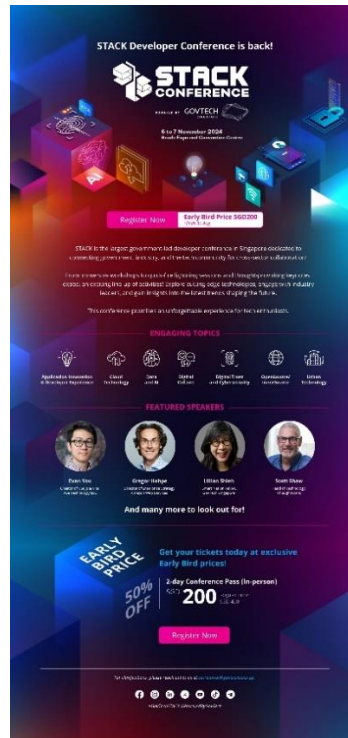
STACK Developer Conference is back!

STACK CONFERENCE

ORGANISED BY GOVTECH

6 to 7 November 2024
Resorts World Convention Centre

Register Now

Early Bird Price SGD200

STACK is the largest government-led developer conference in Singapore dedicated to connecting government, industry, and the tech community for cross-sector collaboration.

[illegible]

This conference promises an unforgettable experience for tech enthusiasts.

ENGAGING TOPICS

Application Innovation & Developer Experience

Cloud Technology

Data and AI

Digital Culture

Digital Trust and Cybersecurity

Open-source/ Innersource

Urban Technology

FEATURED SPEAKERS

Evan You
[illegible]

Gregor Hohpe
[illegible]

Lillian Brown
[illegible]

Scott Shaw
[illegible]

And many more to look out for!

EARLY BIRD PRICE

50% OFF

Get your tickets today at exclusive Early Bird prices!

2-day Conference Pass (In-person)
SGD 200
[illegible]

Register Now

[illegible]

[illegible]